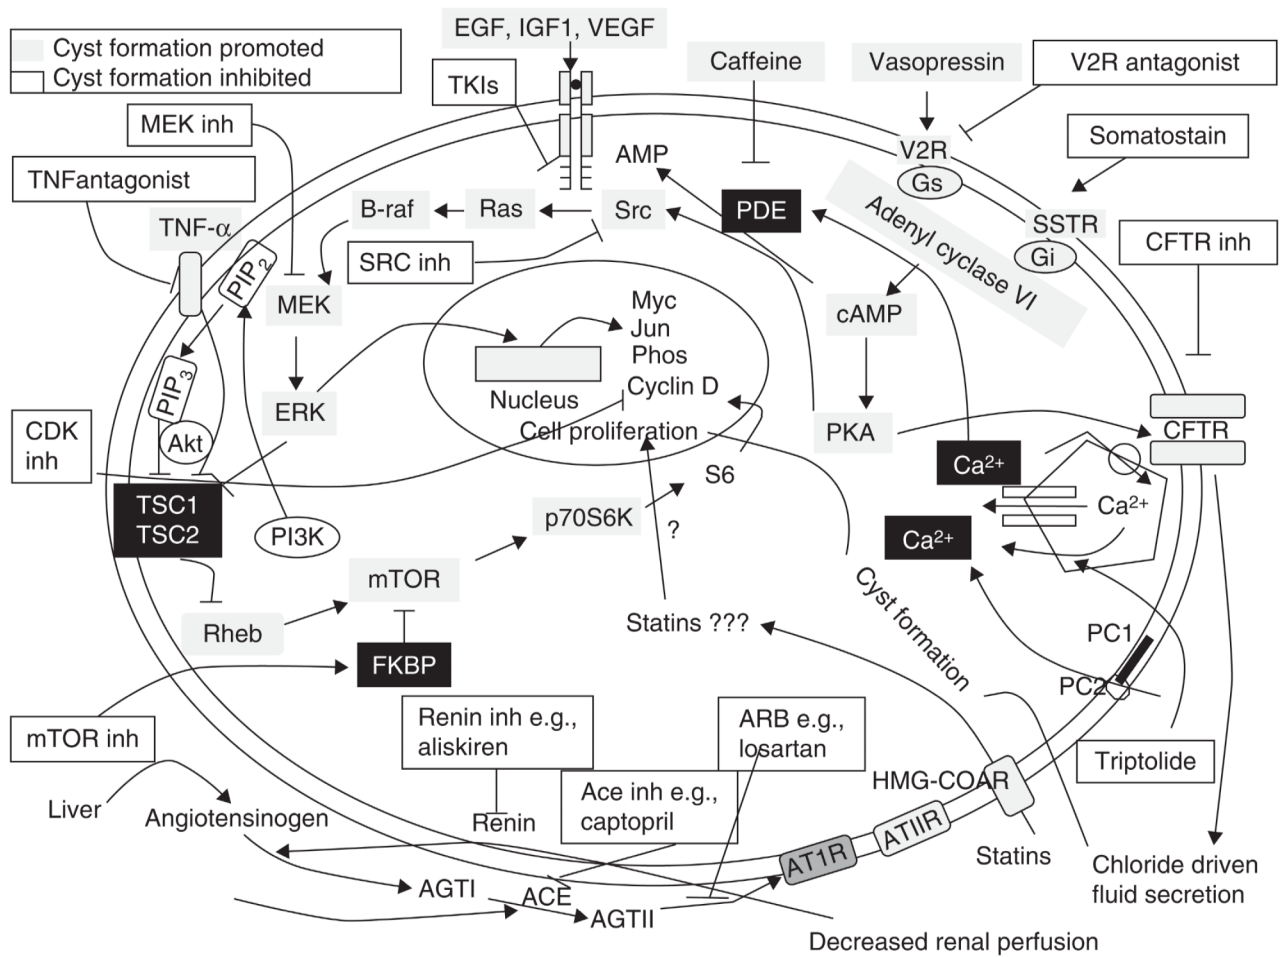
Cyst formation promoted
Cyst formation inhibited

EGF, IGF1, VEGF

Caffeine

Vasopressin

V2R antagonist

TKIs

MEK inh

AMP

V2R

Gs

Somatostain

TNFantagonist

TNF-α

B-raf

Ras

Src

PDE

Adenyl cyclase VI

SSTR

Gi

CFTR inh

$PIP_2$

SRC inh

MEK

Myc
Jun
Phos

cAMP

$PIP_3$

Nucleus

Cyclin D

ERK

CDK inh

Akt

Cell proliferation

PKA

CFTR

$Ca^{2+}$

S6

$Ca^{2+}$

TSC1
TSC2

PI3K

p70S6K

?

$Ca^{2+}$

mTOR

Cyst formation

Rheb

Statins ???

PC1

FKBP

PC2

mTOR inh

Renin inh e.g., aliskiren

ARB e.g., losartan

Liver

Angiotensinogen

Renin

Ace inh e.g., captopril

HMG-COAR

Triptolide

ATIIR

AT1R

Statins

Chloride driven fluid secretion

AGTI

ACE

AGTII

Decreased renal perfusion